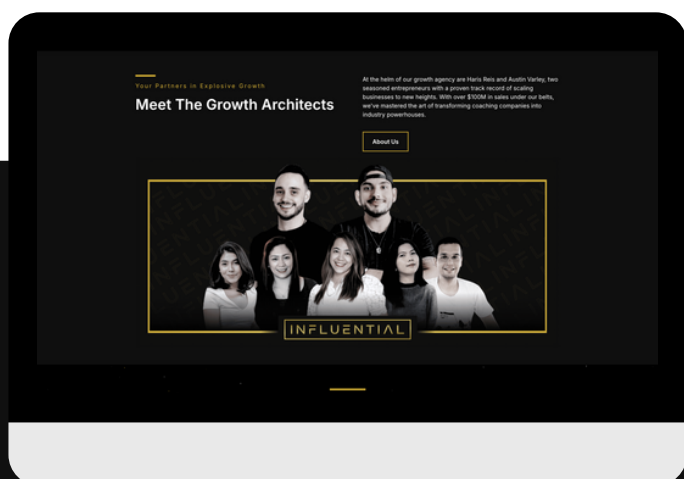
Your Partners in Explosive Growth

Meet The Growth Architects

At the helm of our growth agency are Haris Reis and Austin Varley, two seasoned entrepreneurs with a proven track record of scaling businesses to new heights. With over $100M in sales under our belts, we've mastered the art of transforming coaching companies into industry powerhouses.

About Us

INFLUENTIAL